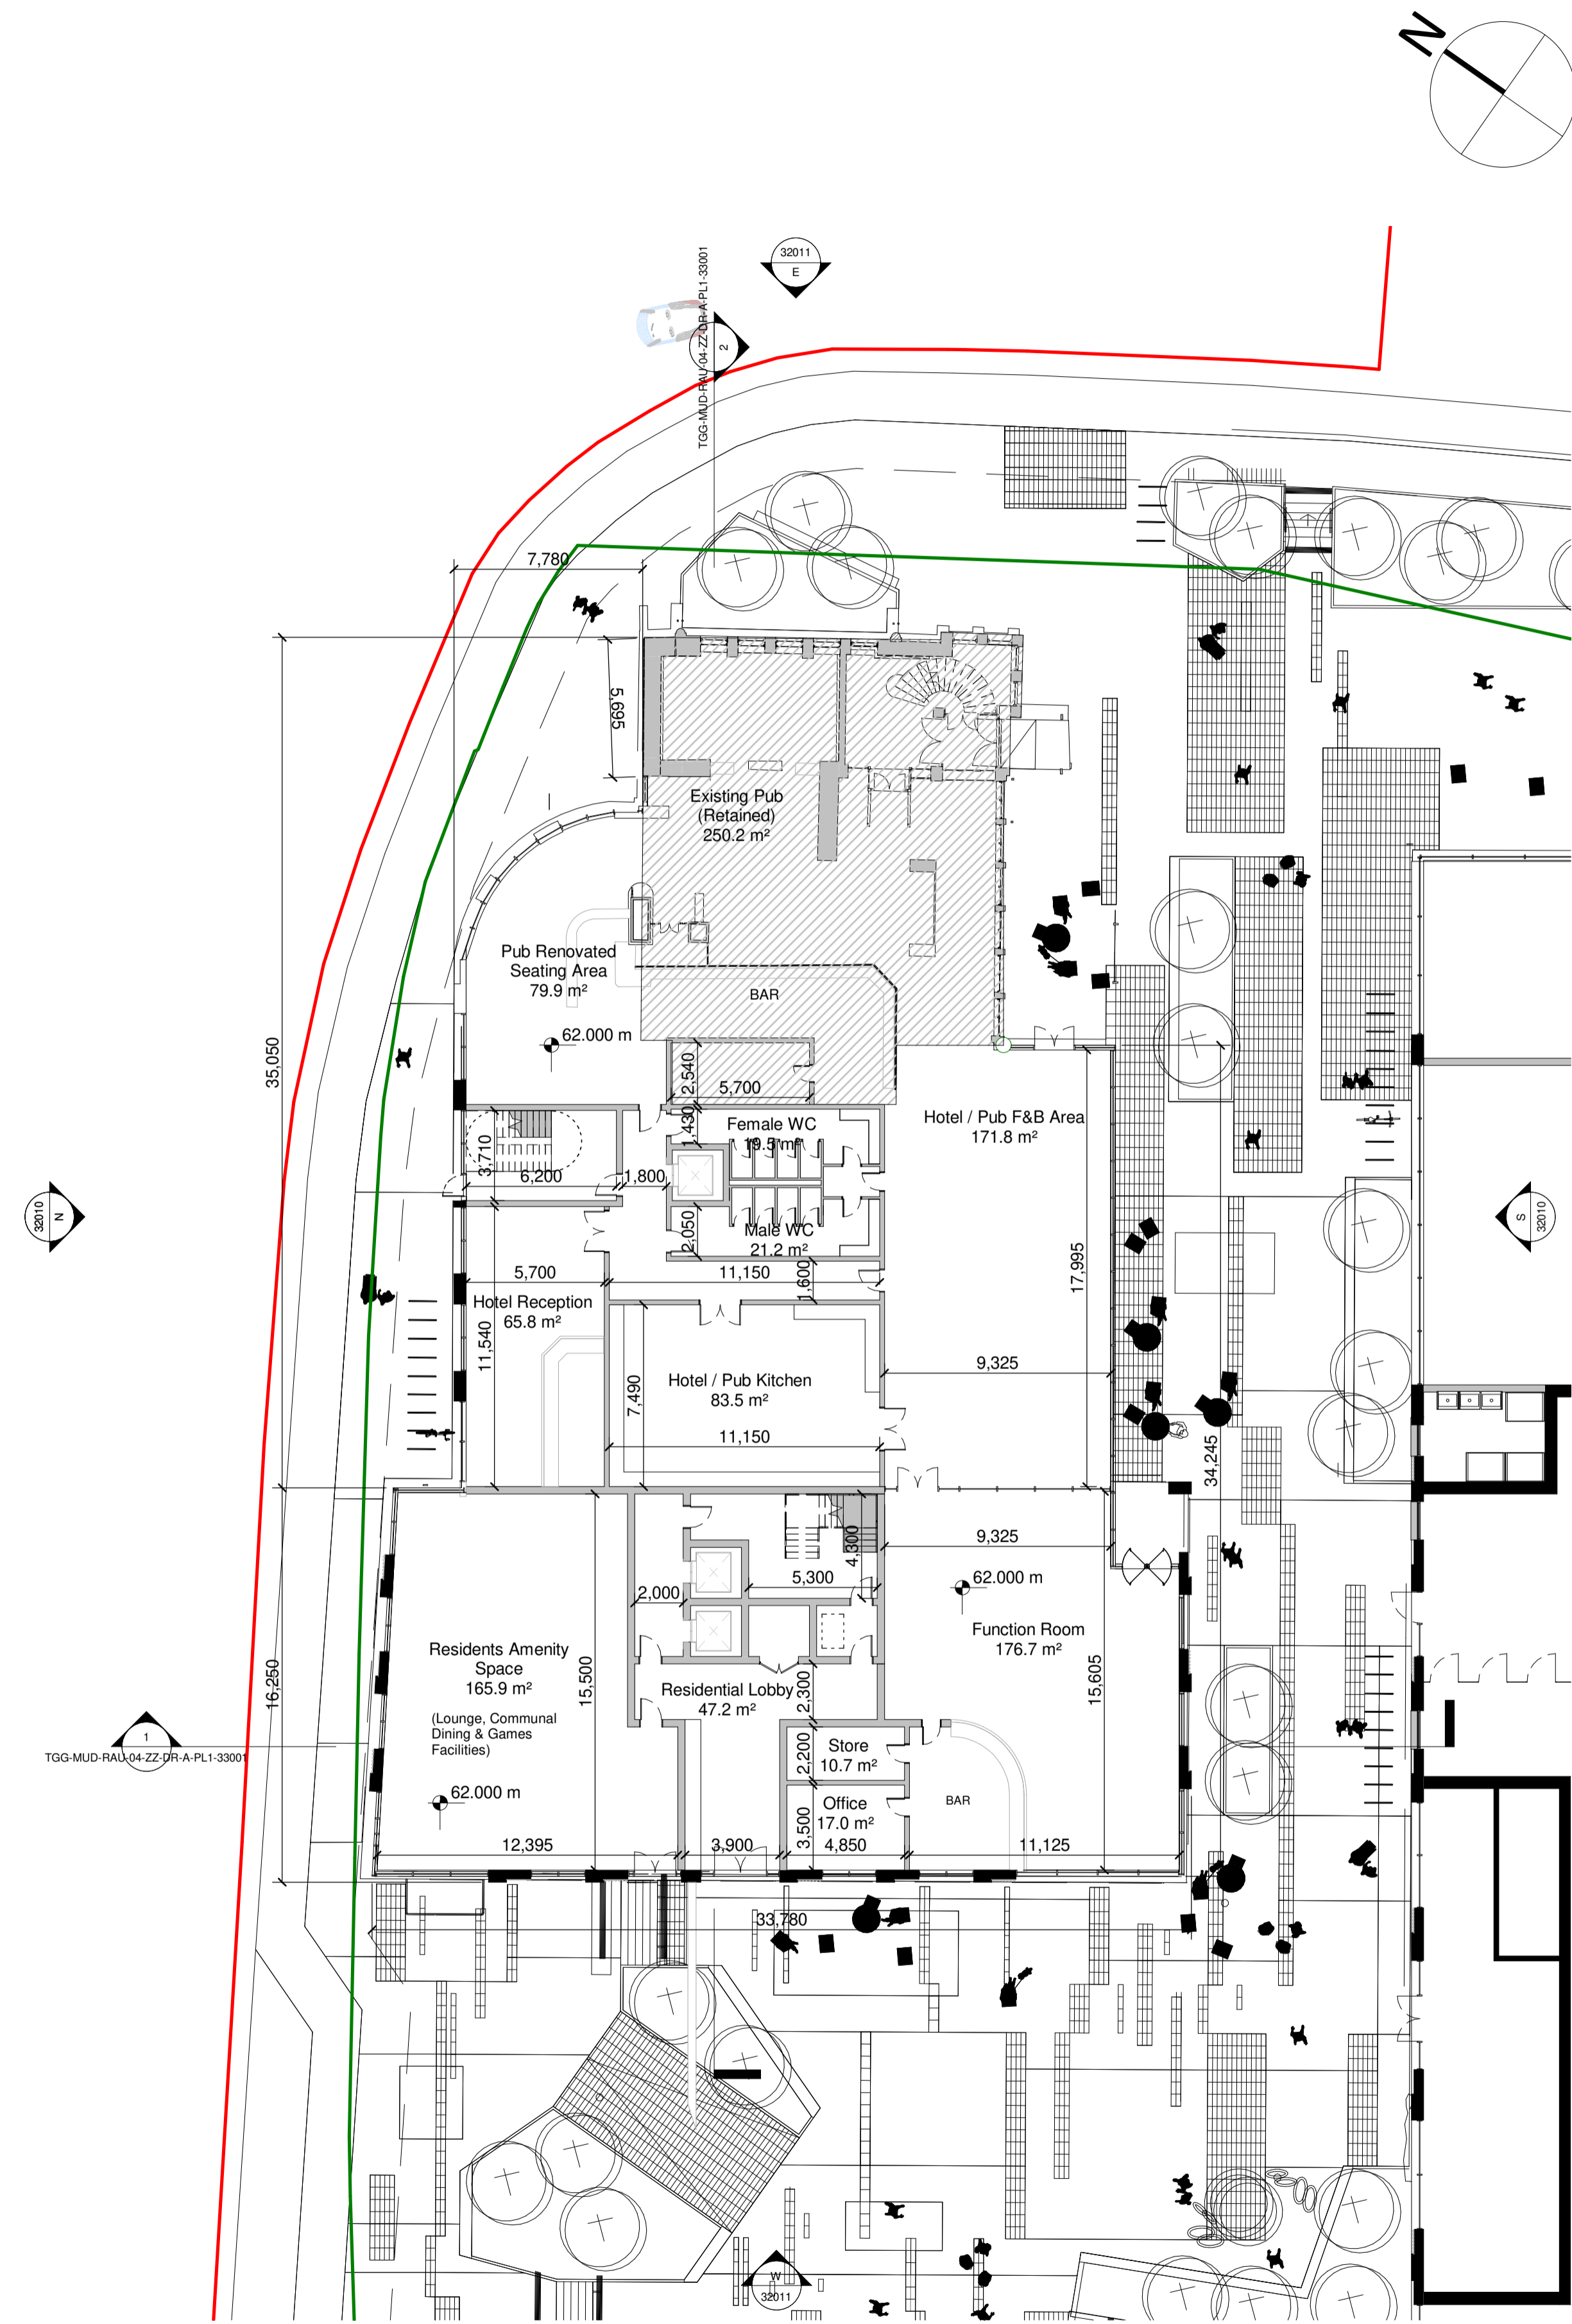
N

32011
E

TGG-MUD-RAU-04-ZZ-DR-A-PL1-33001
2

7,780

5,695

Existing Pub
(Retained)
250.2 m²

Pub Renovated
Seating Area
79.9 m²

BAR

62.000 m

2,540
5,700

35,050

3,710
6,200

1,430
Female WC
19.5 m²

1,800

Hotel / Pub F&B Area
171.8 m²

32010
N

2,050
Male WC
21.2 m²

32010
S

5,700
11,150
1,600

Hotel Reception
65.8 m²

11,540

17,995

9,325

Hotel / Pub Kitchen
83.5 m²

7,490

11,150

34,245

9,325

4,300
5,300

62.000 m

2,000

Function Room
176.7 m²

Residents Amenity
Space
165.9 m²

15,500

Residential Lobby
47.2 m²

2,300

15,605

16,250

1
TGG-MUD-RAU-04-ZZ-DR-A-PL1-33001

(Lounge, Communal
Dining & Games
Facilities)

2,200
Store
10.7 m²

3,500
Office
17.0 m²
4,850

BAR

62.000 m

12,395
3,900
11,125

33,780

W
32011